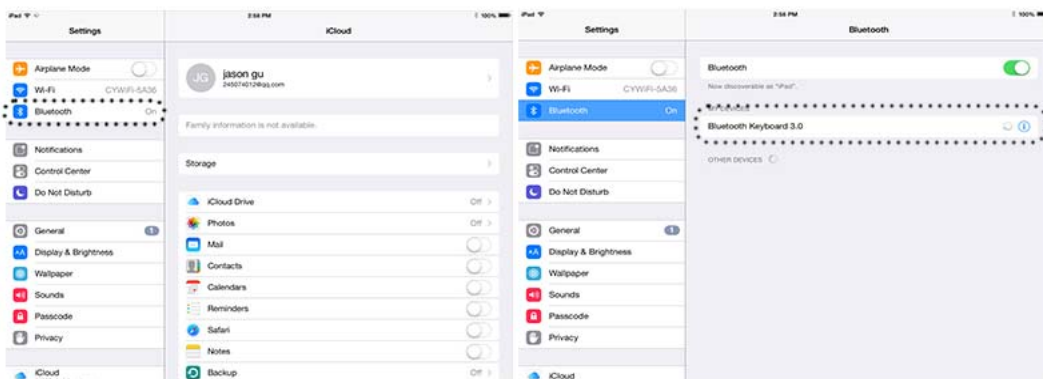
iPad
3:58 PM
100%
Settings
iCloud

Airplane Mode
Wi-Fi CYWIFI-5A36
Bluetooth On

Notifications
Control Center
Do Not Disturb

General 1
Display & Brightness
Wallpaper
Sounds
Passcode
Privacy

iCloud

JG jason gu
245074012@qq.com

Family information is not available.

Storage

iCloud Drive Off
Photos Off
Mail
Contacts
Calendars
Reminders
Safari
Notes
Backup Off

iPad
3:58 PM
100%
Settings
Bluetooth

Airplane Mode
Wi-Fi CYWIFI-5A36
Bluetooth On

Notifications
Control Center
Do Not Disturb

General 1
Display & Brightness
Wallpaper
Sounds
Passcode
Privacy

iCloud

Bluetooth
Now discoverable as "iPad".

MY DEVICES
Bluetooth Keyboard 3.0

OTHER DEVICES